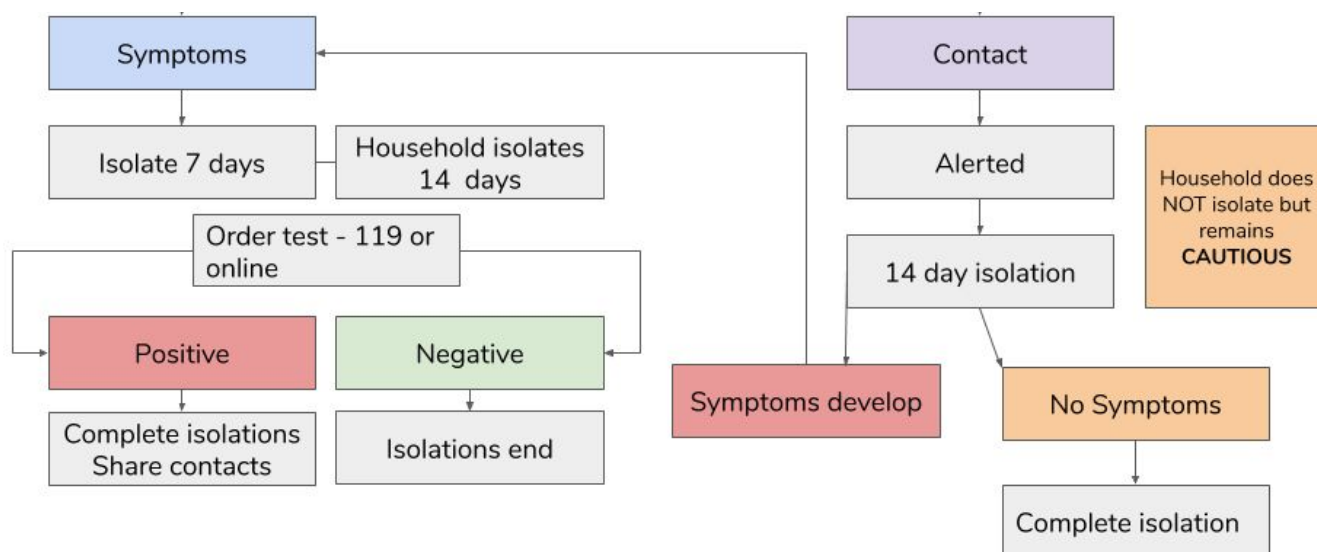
Symptoms

Isolate 7 days

Household isolates 14 days

Order test - 119 or online

Positive

Negative

Complete isolations
Share contacts

Isolations end

Contact

Alerted

14 day isolation

Household does NOT isolate but remains **CAUTIOUS**

Symptoms develop

No Symptoms

Complete isolation